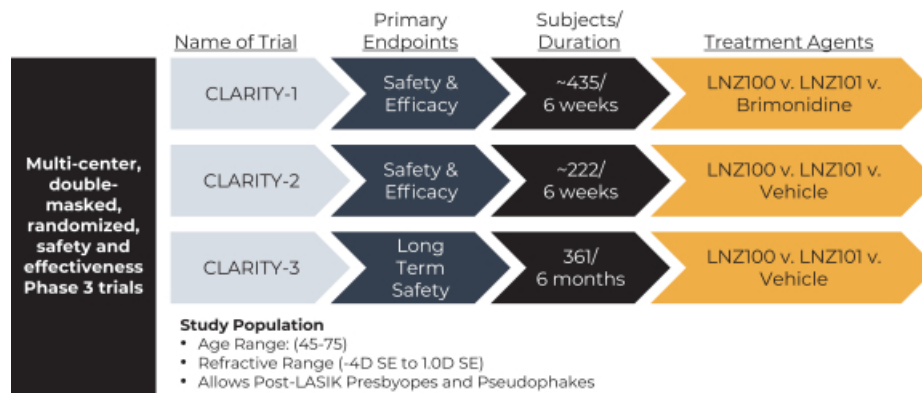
Multi-center, double-masked, randomized, safety and effectiveness Phase 3 trials

| Name of Trial | Primary Endpoints | Subjects/ Duration | Treatment Agents |
|---|---|---|---|
| CLARITY-1 | Safety & Efficacy | ~435/ 6 weeks | LNZ100 v. LNZ101 v. Brimonidine |
| CLARITY-2 | Safety & Efficacy | ~222/ 6 weeks | LNZ100 v. LNZ101 v. Vehicle |
| CLARITY-3 | Long Term Safety | 361/ 6 months | LNZ100 v. LNZ101 v. Vehicle |

Study Population
• Age Range: (45-75)
• Refractive Range (-4D SE to 1.0D SE)
• Allows Post-LASIK Presbyopes and Pseudophakes